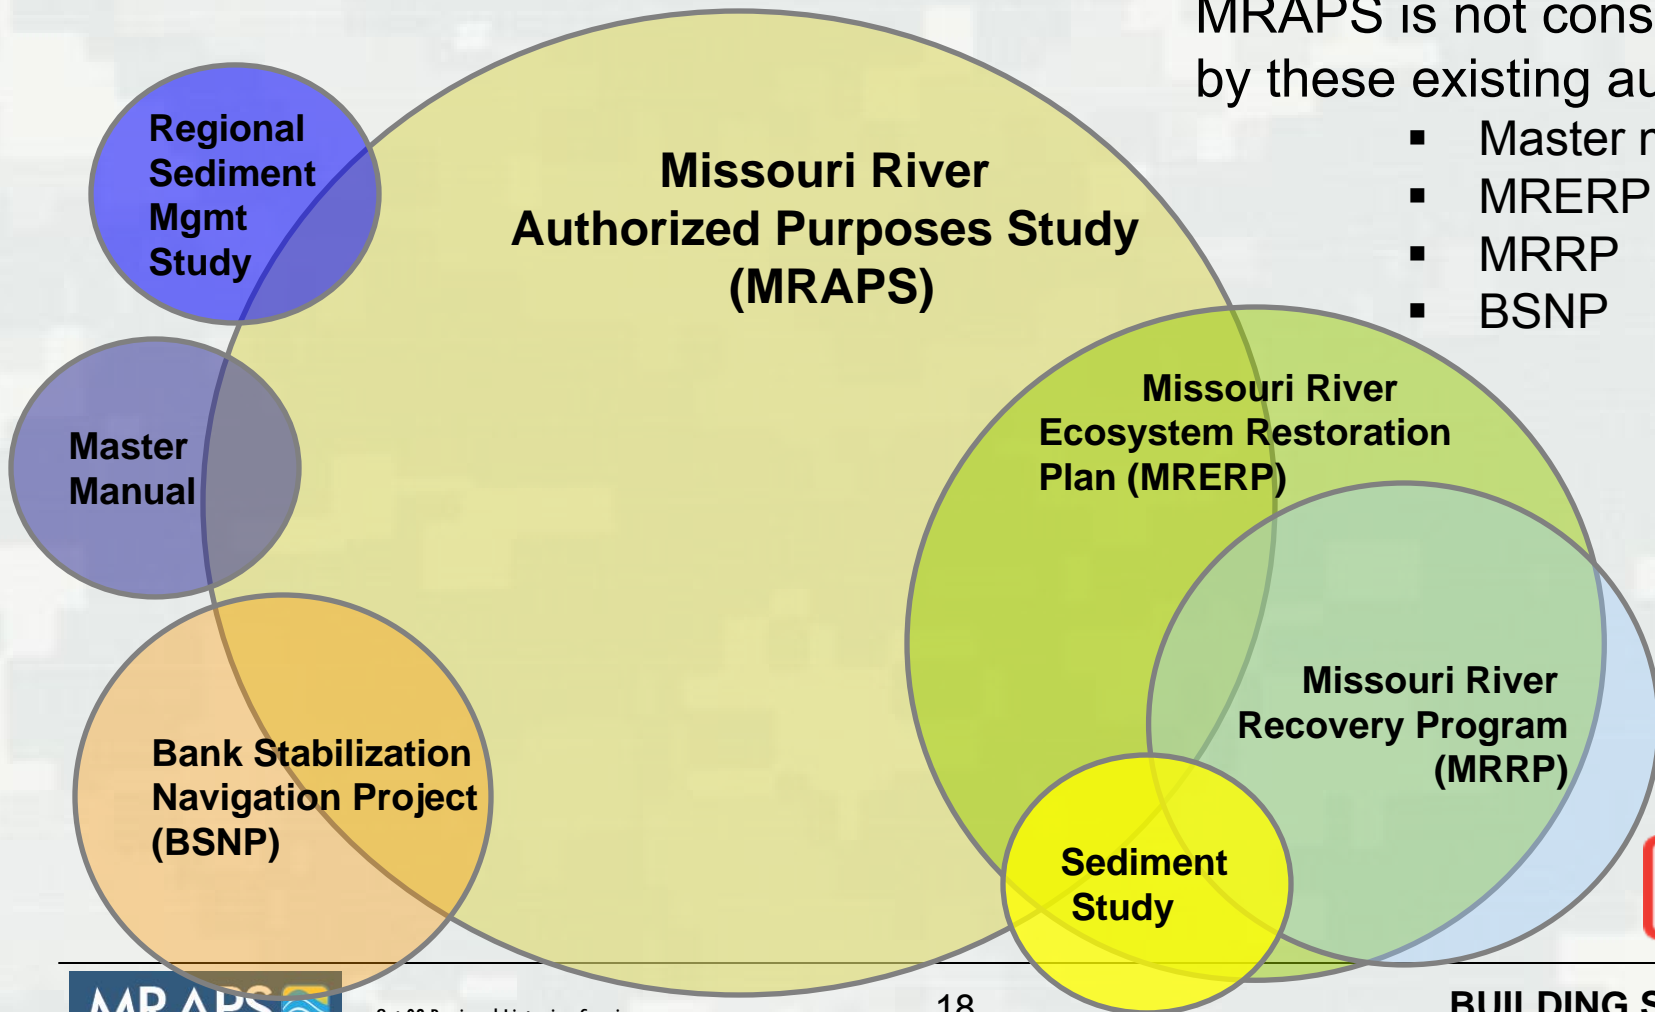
MRAPS is not cons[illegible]
by these existing au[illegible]

▪ Master r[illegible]
▪ MRERP
▪ MRRP
▪ BSNP

Regional Sediment Mgmt Study

Missouri River Authorized Purposes Study (MRAPS)

Master Manual

Missouri River Ecosystem Restoration Plan (MRERP)

Missouri River Recovery Program (MRRP)

Bank Stabilization Navigation Project (BSNP)

Sediment Study

MRAPS

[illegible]

18

BUILDING S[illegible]